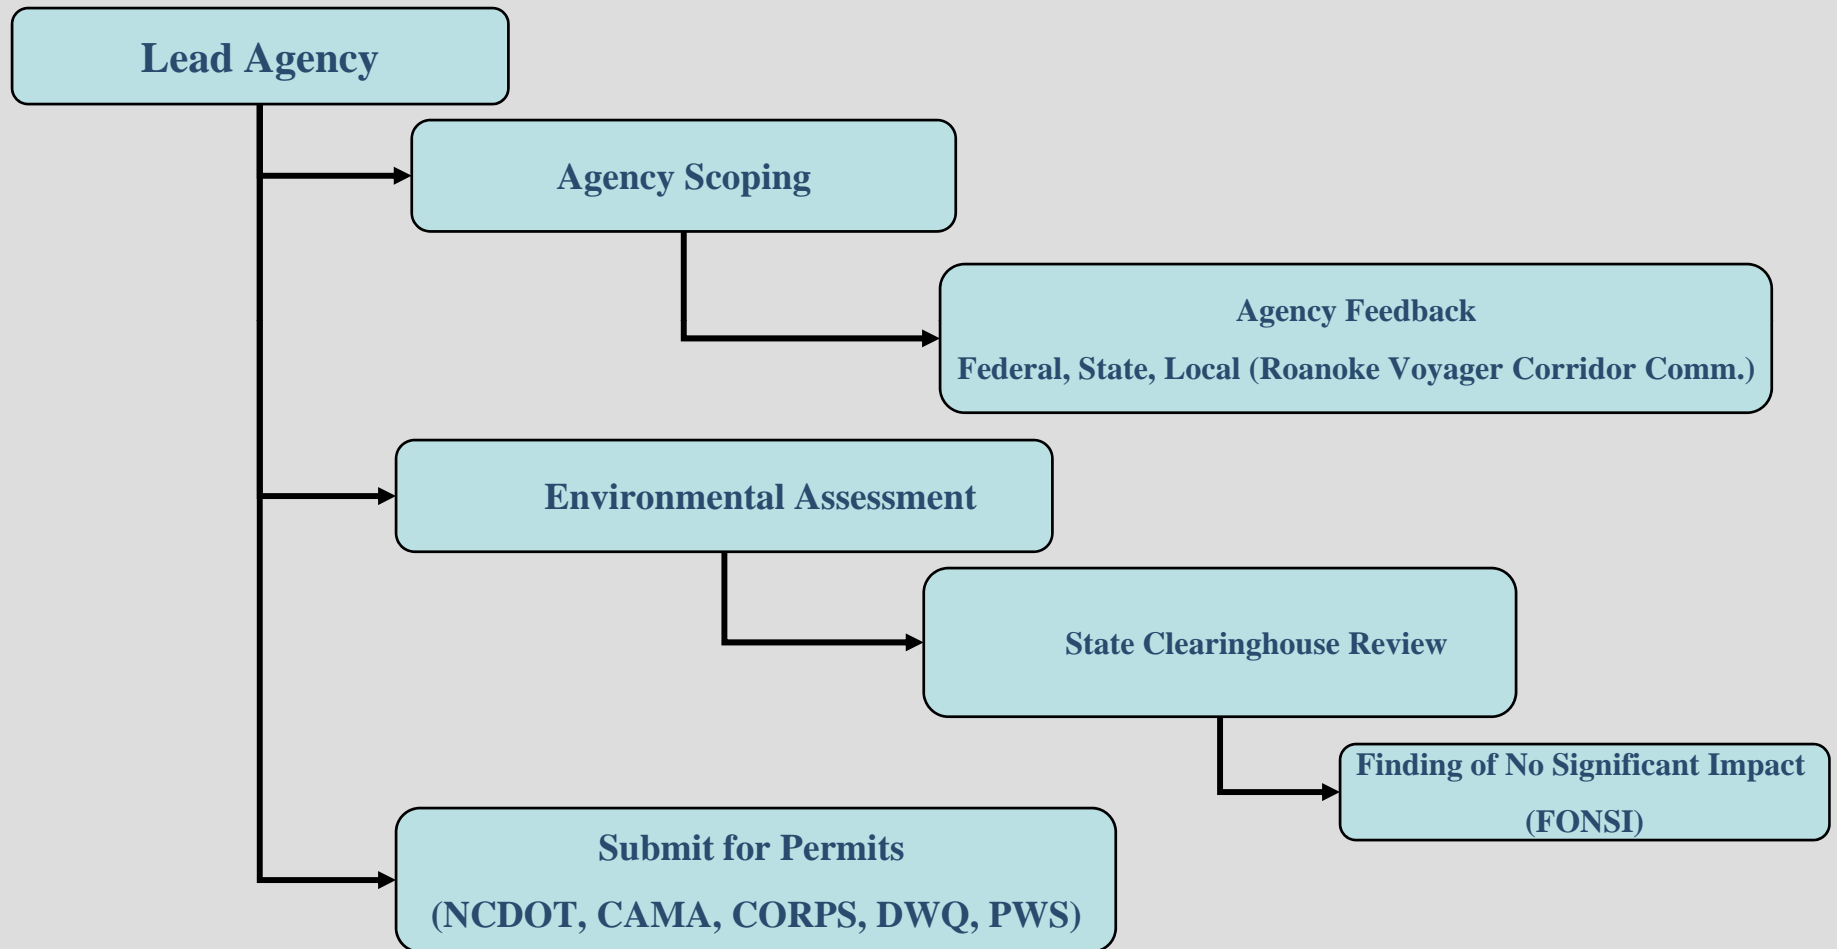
Lead Agency

Agency Scoping

Agency Feedback
Federal, State, Local (Roanoke Voyager Corridor Comm.)

Environmental Assessment

State Clearinghouse Review

Finding of No Significant Impact
(FONSI)

Submit for Permits
(NCDOT, CAMA, CORPS, DWQ, PWS)